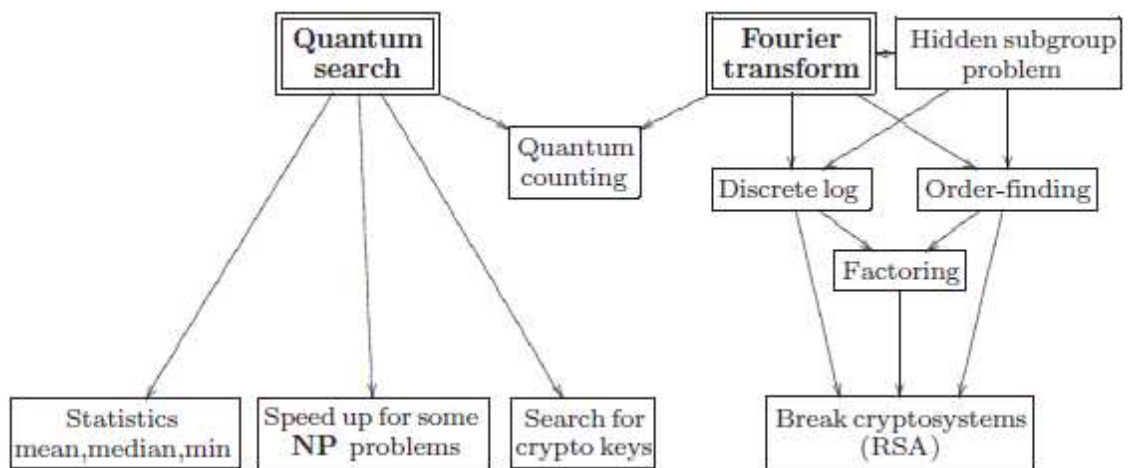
Quantum search

Fourier transform

Hidden subgroup problem

Quantum counting

Discrete log

Order-finding

Factoring

Statistics mean,median,min

Speed up for some **NP** problems

Search for crypto keys

Break cryptosystems (RSA)